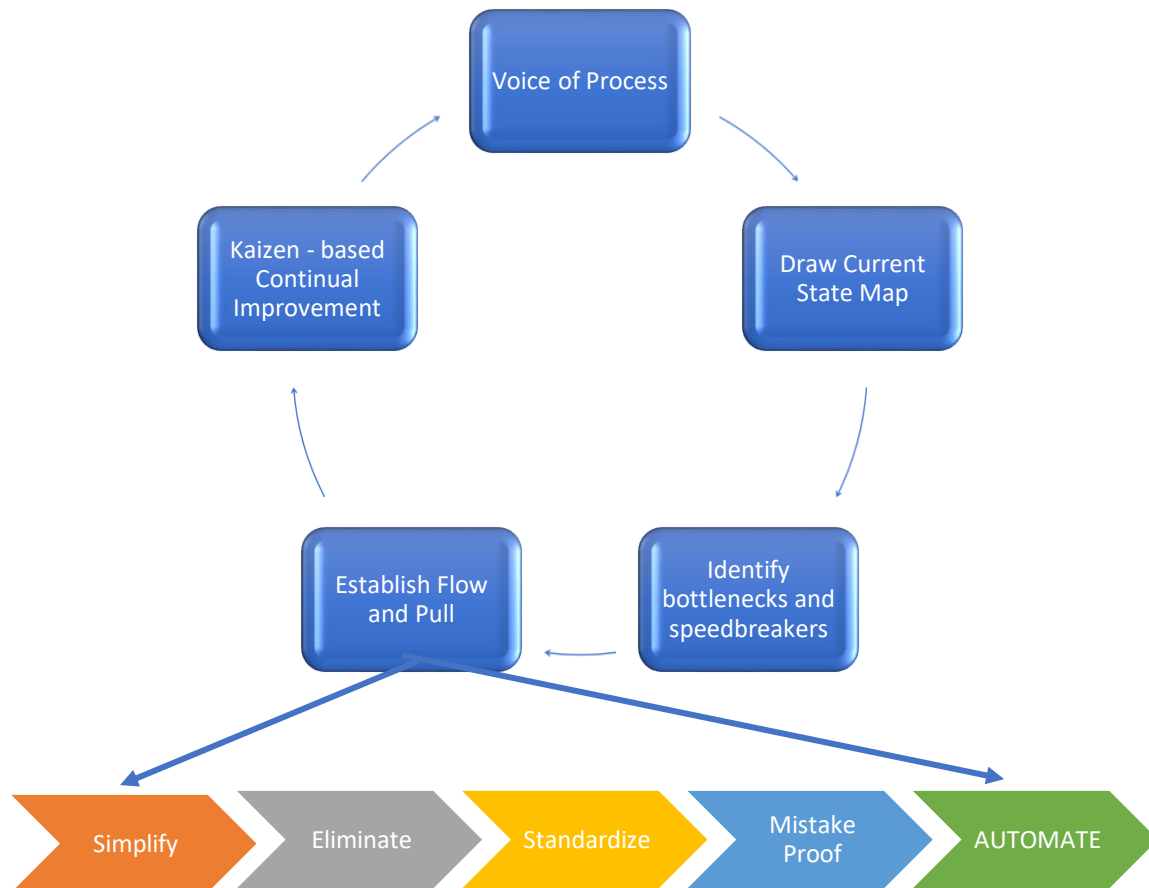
Voice of Process

Draw Current State Map

Identify bottlenecks and speedbreakers

Establish Flow and Pull

Kaizen - based Continual Improvement

Simplify

Eliminate

Standardize

Mistake Proof

AUTOMATE